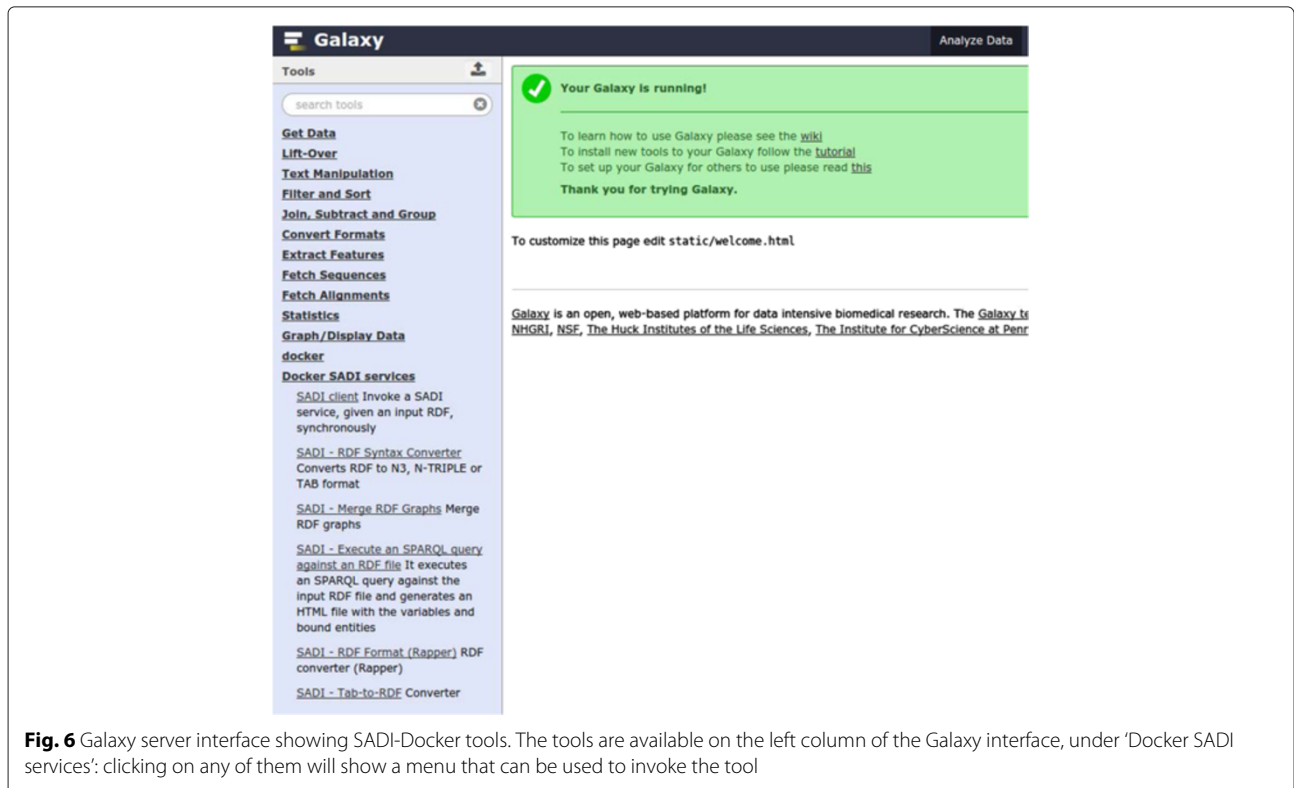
Galaxy

Analyze Data

Tools

search tools

Get Data
Lift-Over
Text Manipulation
Filter and Sort
Join, Subtract and Group
Convert Formats
Extract Features
Fetch Sequences
Fetch Alignments
Statistics
Graph/Display Data
docker
Docker SADI services

SADI client Invoke a SADI service, given an input RDF, synchronously

SADI - RDF Syntax Converter Converts RDF to N3, N-TRIPLE or TAB format

SADI - Merge RDF Graphs Merge RDF graphs

SADI - Execute an SPARQL query against an RDF file It executes an SPARQL query against the input RDF file and generates an HTML file with the variables and bound entities

SADI - RDF Format (Rapper) RDF converter (Rapper)

SADI - Tab-to-RDF Converter

Your Galaxy is running!

To learn how to use Galaxy please see the wiki
To install new tools to your Galaxy follow the tutorial
To set up your Galaxy for others to use please read this

Thank you for trying Galaxy.

To customize this page edit static/welcome.html

Galaxy is an open, web-based platform for data intensive biomedical research. The Galaxy te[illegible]
NHGRI, NSF, The Huck Institutes of the Life Sciences, The Institute for CyberScience at Penn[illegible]

Fig. 6 Galaxy server interface showing SADI-Docker tools. The tools are available on the left column of the Galaxy interface, under 'Docker SADI services': clicking on any of them will show a menu that can be used to invoke the tool